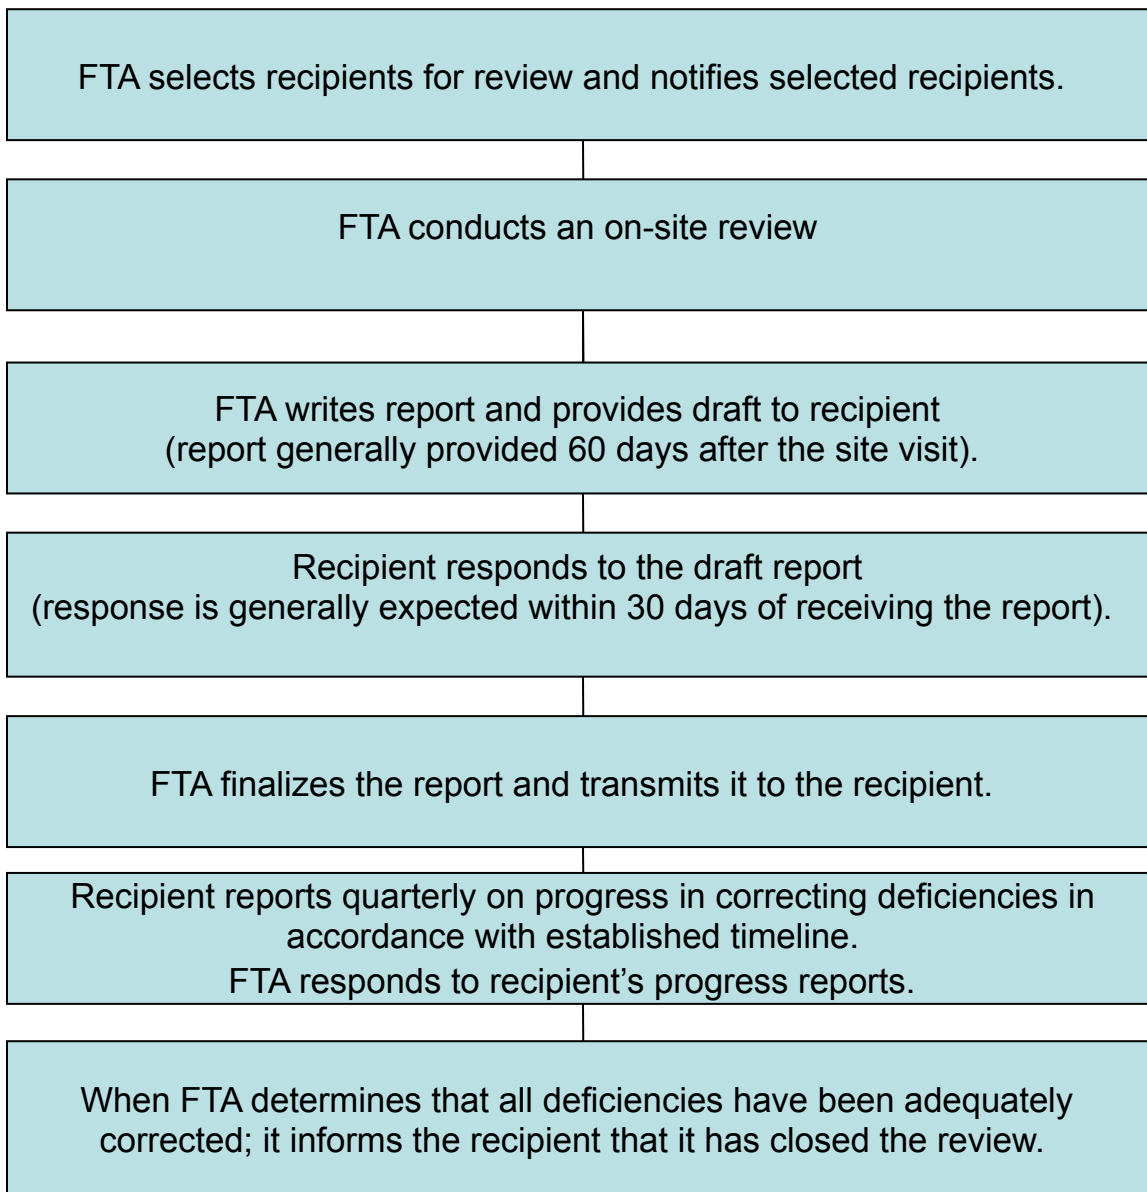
FTA selects recipients for review and notifies selected recipients.

FTA conducts an on-site review

FTA writes report and provides draft to recipient (report generally provided 60 days after the site visit).

Recipient responds to the draft report (response is generally expected within 30 days of receiving the report).

FTA finalizes the report and transmits it to the recipient.

Recipient reports quarterly on progress in correcting deficiencies in accordance with established timeline.
FTA responds to recipient’s progress reports.

When FTA determines that all deficiencies have been adequately corrected; it informs the recipient that it has closed the review.